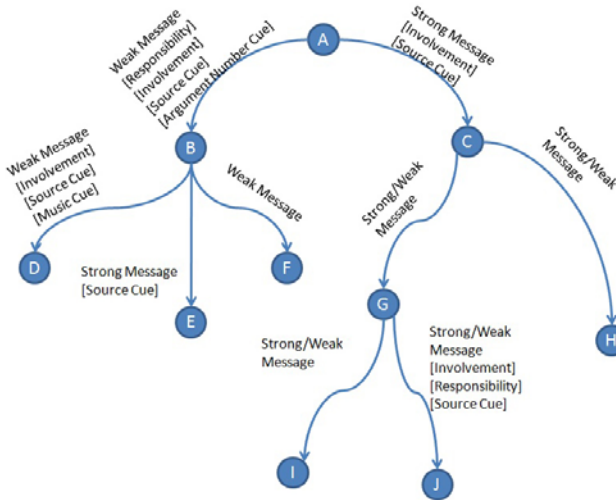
A

Weak Message [Responsibility] [Involvement] [Source Cue] [Argument Number Cue]

Strong Message [Involvement] [Source Cue]

B

C

Weak Message [Involvement] [Source Cue] [Music Cue]

Weak Message

Strong/Weak Message

Strong/Weak Message

D

Strong Message [Source Cue]

F

E

G

Strong/Weak Message

Strong/Weak Message [Involvement] [Responsibility] [Source Cue]

H

I

J